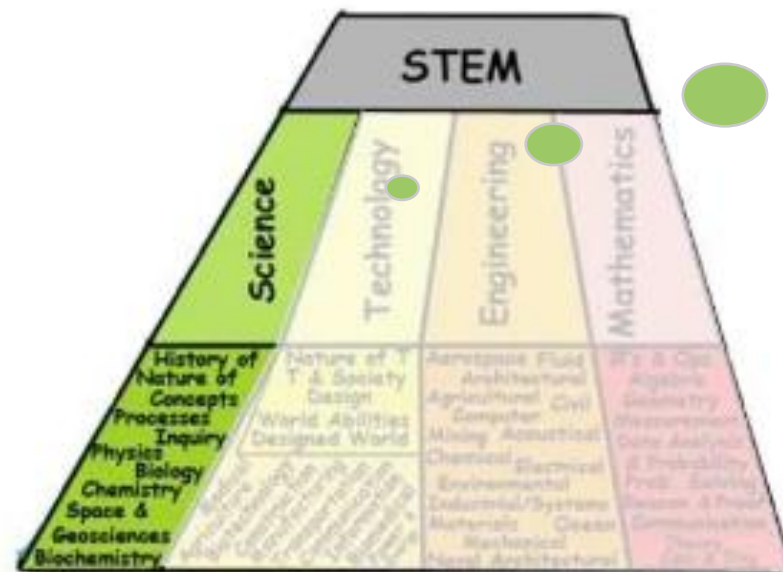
STEM

Science

Technology

Engineering

Mathematics

History of
Nature of
Concepts
Processes
Inquiry
Physics
Biology
Chemistry
Space &
Geosciences
Biochemistry

Nature of T
T & Society
Design
World Abilities
Designed World

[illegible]

Aerospace Fluid
Architectural
Agricultural Civil
Computer
Mining Acoustical
Chemical Electrical
Environmental
Industrial/Systems
Materials Ocean
Mechanical
Naval Architectural

#'s & Ops
Algebra
Geometry
Measurement
Data Analysis
& Probability
Prob. Solving
Reason & Proof
Communication
Theory
Calc & Trig